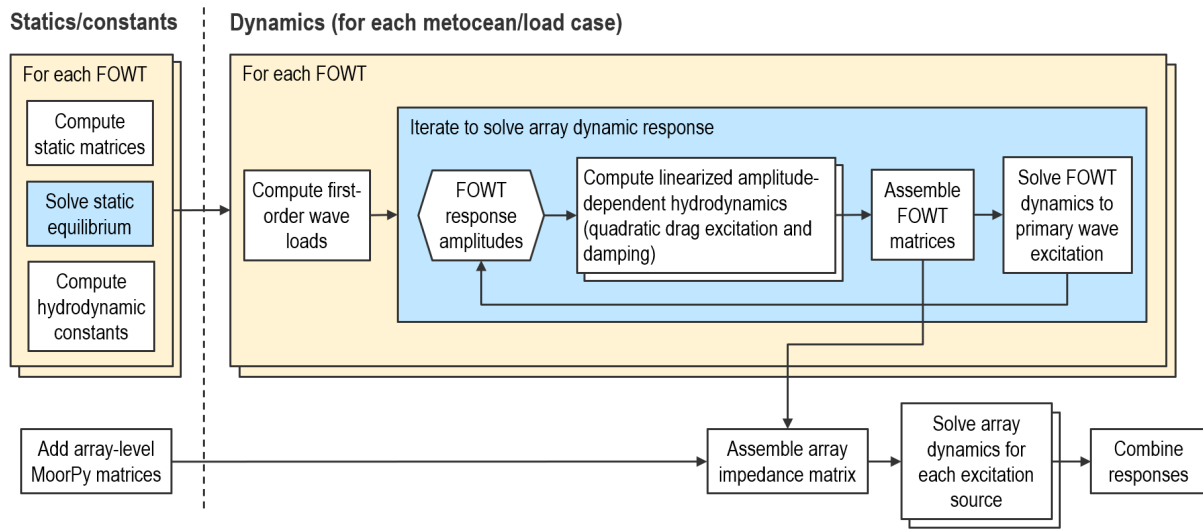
Statics/constants

Dynamics (for each metocean/load case)

For each FOWT

Compute static matrices

Solve static equilibrium

Compute hydrodynamic constants

For each FOWT

Compute first-order wave loads

Iterate to solve array dynamic response

FOWT response amplitudes

Compute linearized amplitude-dependent hydrodynamics (quadratic drag excitation and damping)

Assemble FOWT matrices

Solve FOWT dynamics to primary wave excitation

Add array-level MoorPy matrices

Assemble array impedance matrix

Solve array dynamics for each excitation source

Combine responses